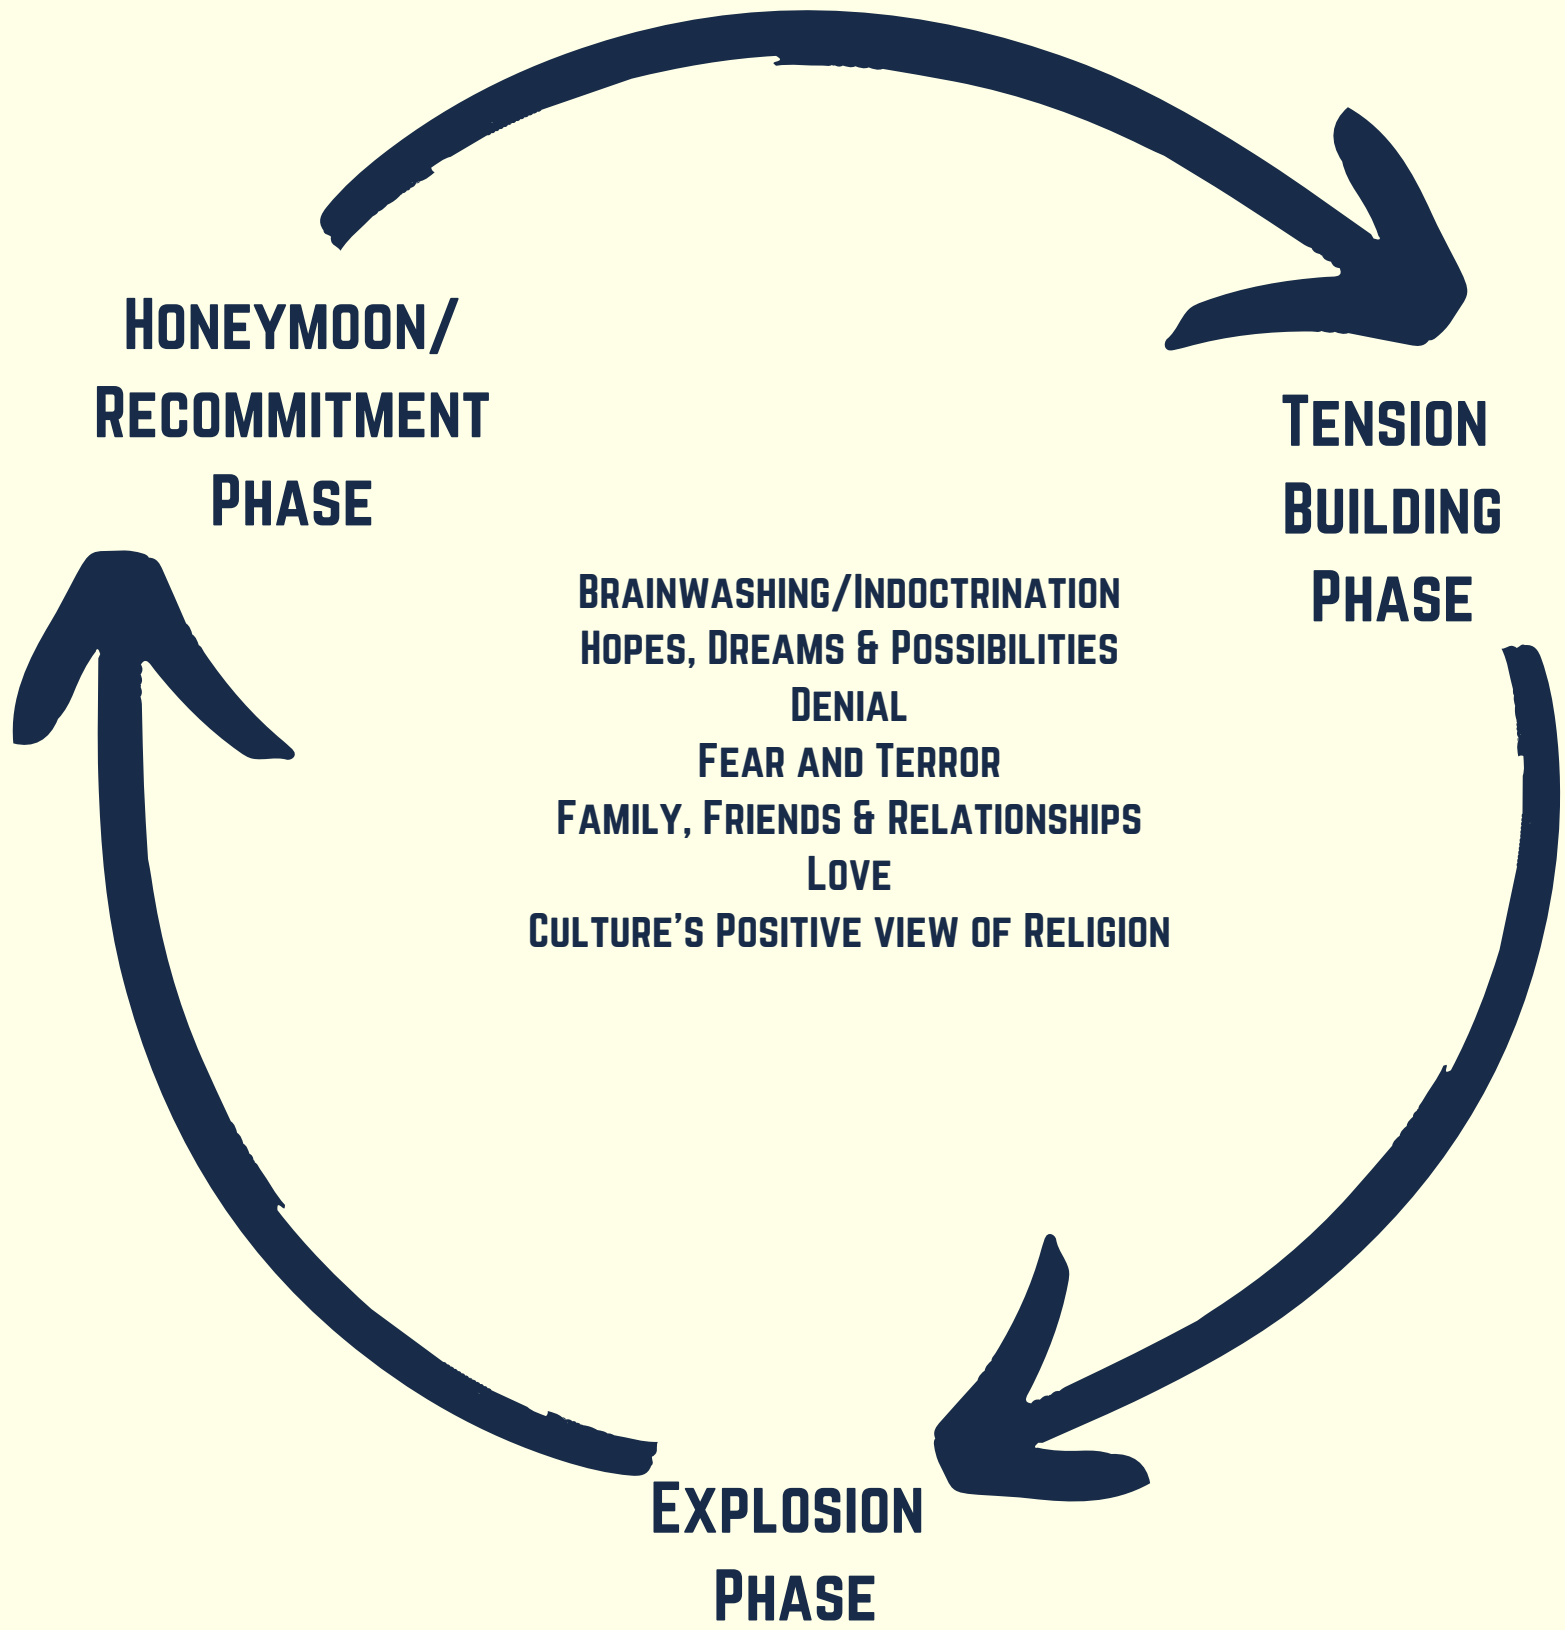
Honeymoon/
Recommitment
Phase

Tension
Building
Phase

Brainwashing/Indoctrination
Hopes, Dreams & Possibilities
Denial
Fear and Terror
Family, Friends & Relationships
Love
Culture's Positive view of Religion

Explosion
Phase